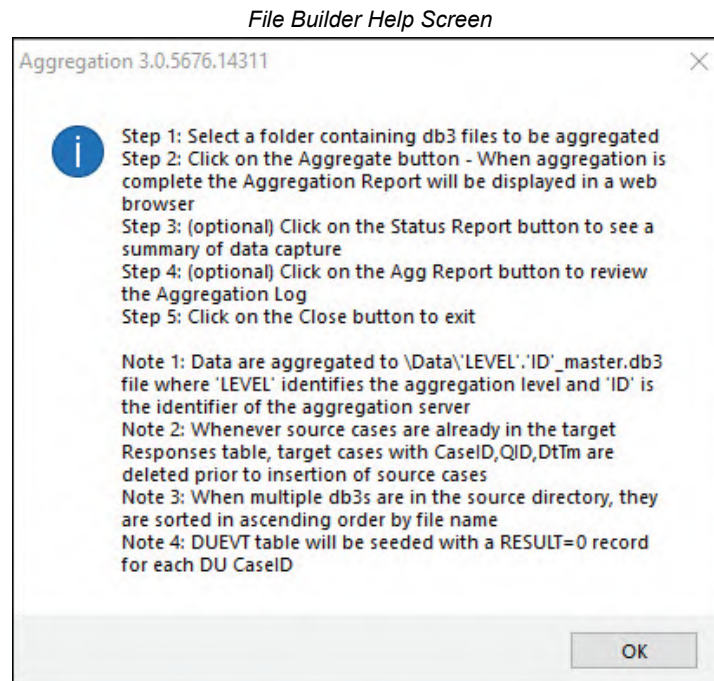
File Builder Help Screen

Aggregation 3.0.5676.14311

×

Step 1: Select a folder containing db3 files to be aggregated
Step 2: Click on the Aggregate button - When aggregation is complete the Aggregation Report will be displayed in a web browser
Step 3: (optional) Click on the Status Report button to see a summary of data capture
Step 4: (optional) Click on the Agg Report button to review the Aggregation Log
Step 5: Click on the Close button to exit

Note 1: Data are aggregated to \Data\'LEVEL'.'ID'_master.db3 file where 'LEVEL' identifies the aggregation level and 'ID' is the identifier of the aggregation server
Note 2: Whenever source cases are already in the target Responses table, target cases with CaseID,QID,DtTm are deleted prior to insertion of source cases
Note 3: When multiple db3s are in the source directory, they are sorted in ascending order by file name
Note 4: DUEVT table will be seeded with a RESULT=0 record for each DU CaseID

OK